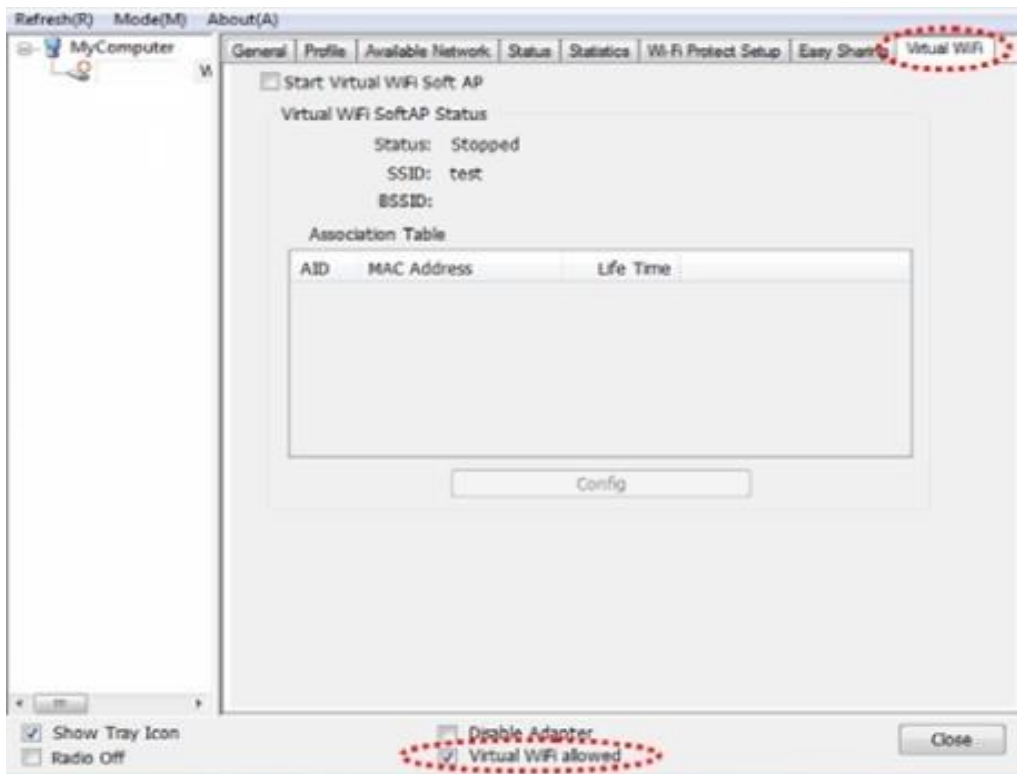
Refresh(R) Mode(M) About(A)

MyComputer

W

General | Profile | Available Network | Status | Statistics | Wi-Fi Protect Setup | Easy Sharing | Virtual WiFi

Start Virtual WiFi Soft AP

Virtual WiFi SoftAP Status

Status: Stopped

SSID: test

BSSID:

Association Table

| AID | MAC Address | Life Time |
|---|---|---|

Config

Show Tray Icon

Radio Off

Disable Adapter

Virtual WiFi allowed

Close